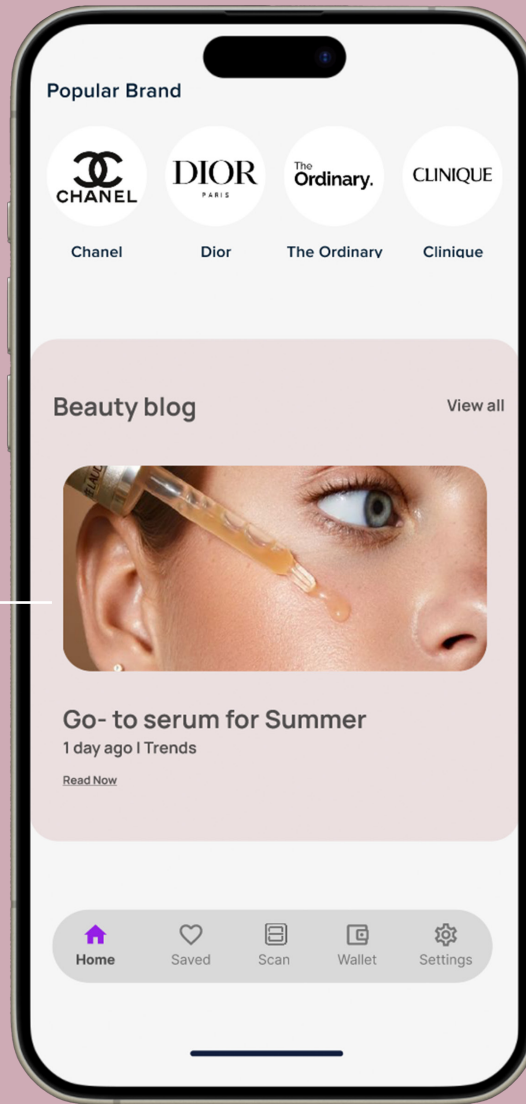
Popular Brand

CHANEL
Chanel

DIOR
PARIS
Dior

The Ordinary.
The Ordinary

CLINIQUE
Clinique

Beauty blog

View all

Go- to serum for Summer

1 day ago I Trends

Read Now

Home
Saved
Scan
Wallet
Settings